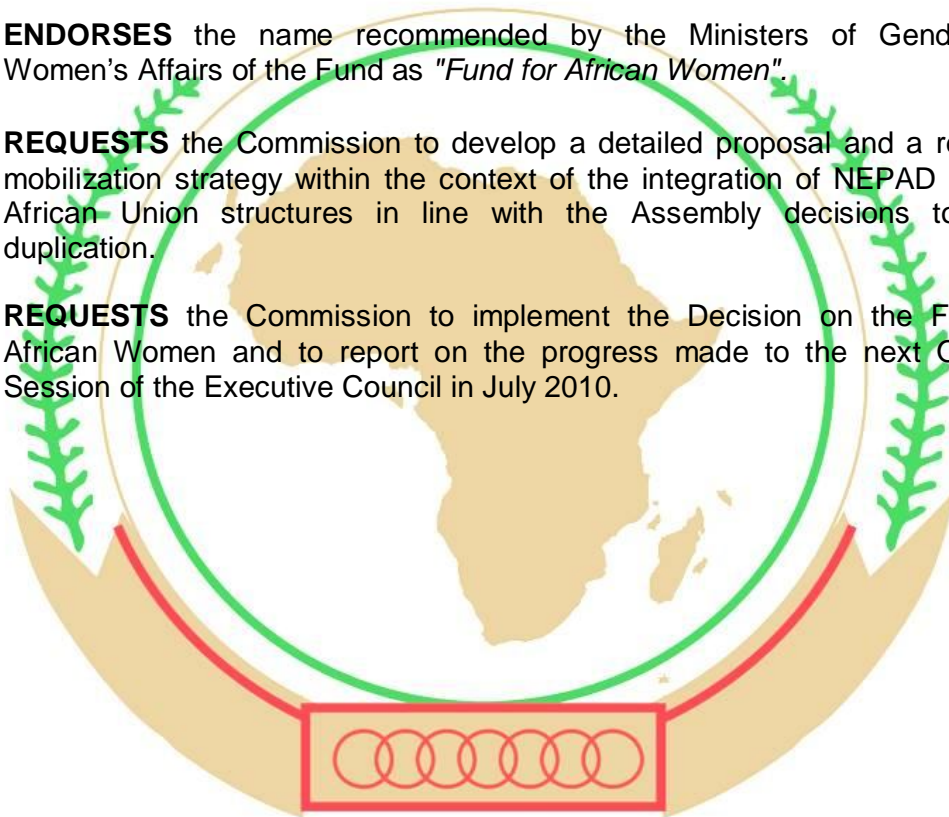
**ENDORSES** the name recommended by the Ministers of Gend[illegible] Women's Affairs of the Fund as *"Fund for African Women"*.

**REQUESTS** the Commission to develop a detailed proposal and a r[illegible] mobilization strategy within the context of the integration of NEPAD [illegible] African Union structures in line with the Assembly decisions t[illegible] duplication.

**REQUESTS** the Commission to implement the Decision on the F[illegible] African Women and to report on the progress made to the next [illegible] Session of the Executive Council in July 2010.